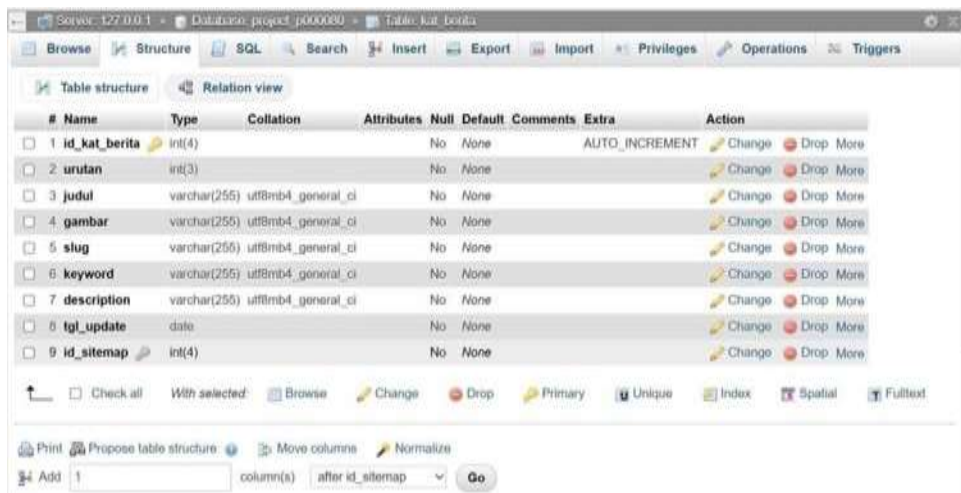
Server: 127.0.0.1 » Database: project_p000080 » Table: kat_berita

Browse Structure SQL Search Insert Export Import Privileges Operations Triggers

Table structure Relation view

| # | Name | Type | Collation | Attributes | Null | Default | Comments | Extra | Action |
|---|---|---|---|---|---|---|---|---|---|
| 1 | id_kat_berita | int(4) | | | No | None | | AUTO_INCREMENT | Change Drop More |
| 2 | urutan | int(3) | | | No | None | | | Change Drop More |
| 3 | judul | varchar(255) | utf8mb4_general_ci | | No | None | | | Change Drop More |
| 4 | gambar | varchar(255) | utf8mb4_general_ci | | No | None | | | Change Drop More |
| 5 | slug | varchar(255) | utf8mb4_general_ci | | No | None | | | Change Drop More |
| 6 | keyword | varchar(255) | utf8mb4_general_ci | | No | None | | | Change Drop More |
| 7 | description | varchar(255) | utf8mb4_general_ci | | No | None | | | Change Drop More |
| 8 | tgl_update | date | | | No | None | | | Change Drop More |
| 9 | id_sitemap | int(4) | | | No | None | | | Change Drop More |

Check all With selected: Browse Change Drop Primary Unique Index Spatial Fulltext

Print Propose table structure Move columns Normalize

Add 1 column(s) after id_sitemap Go